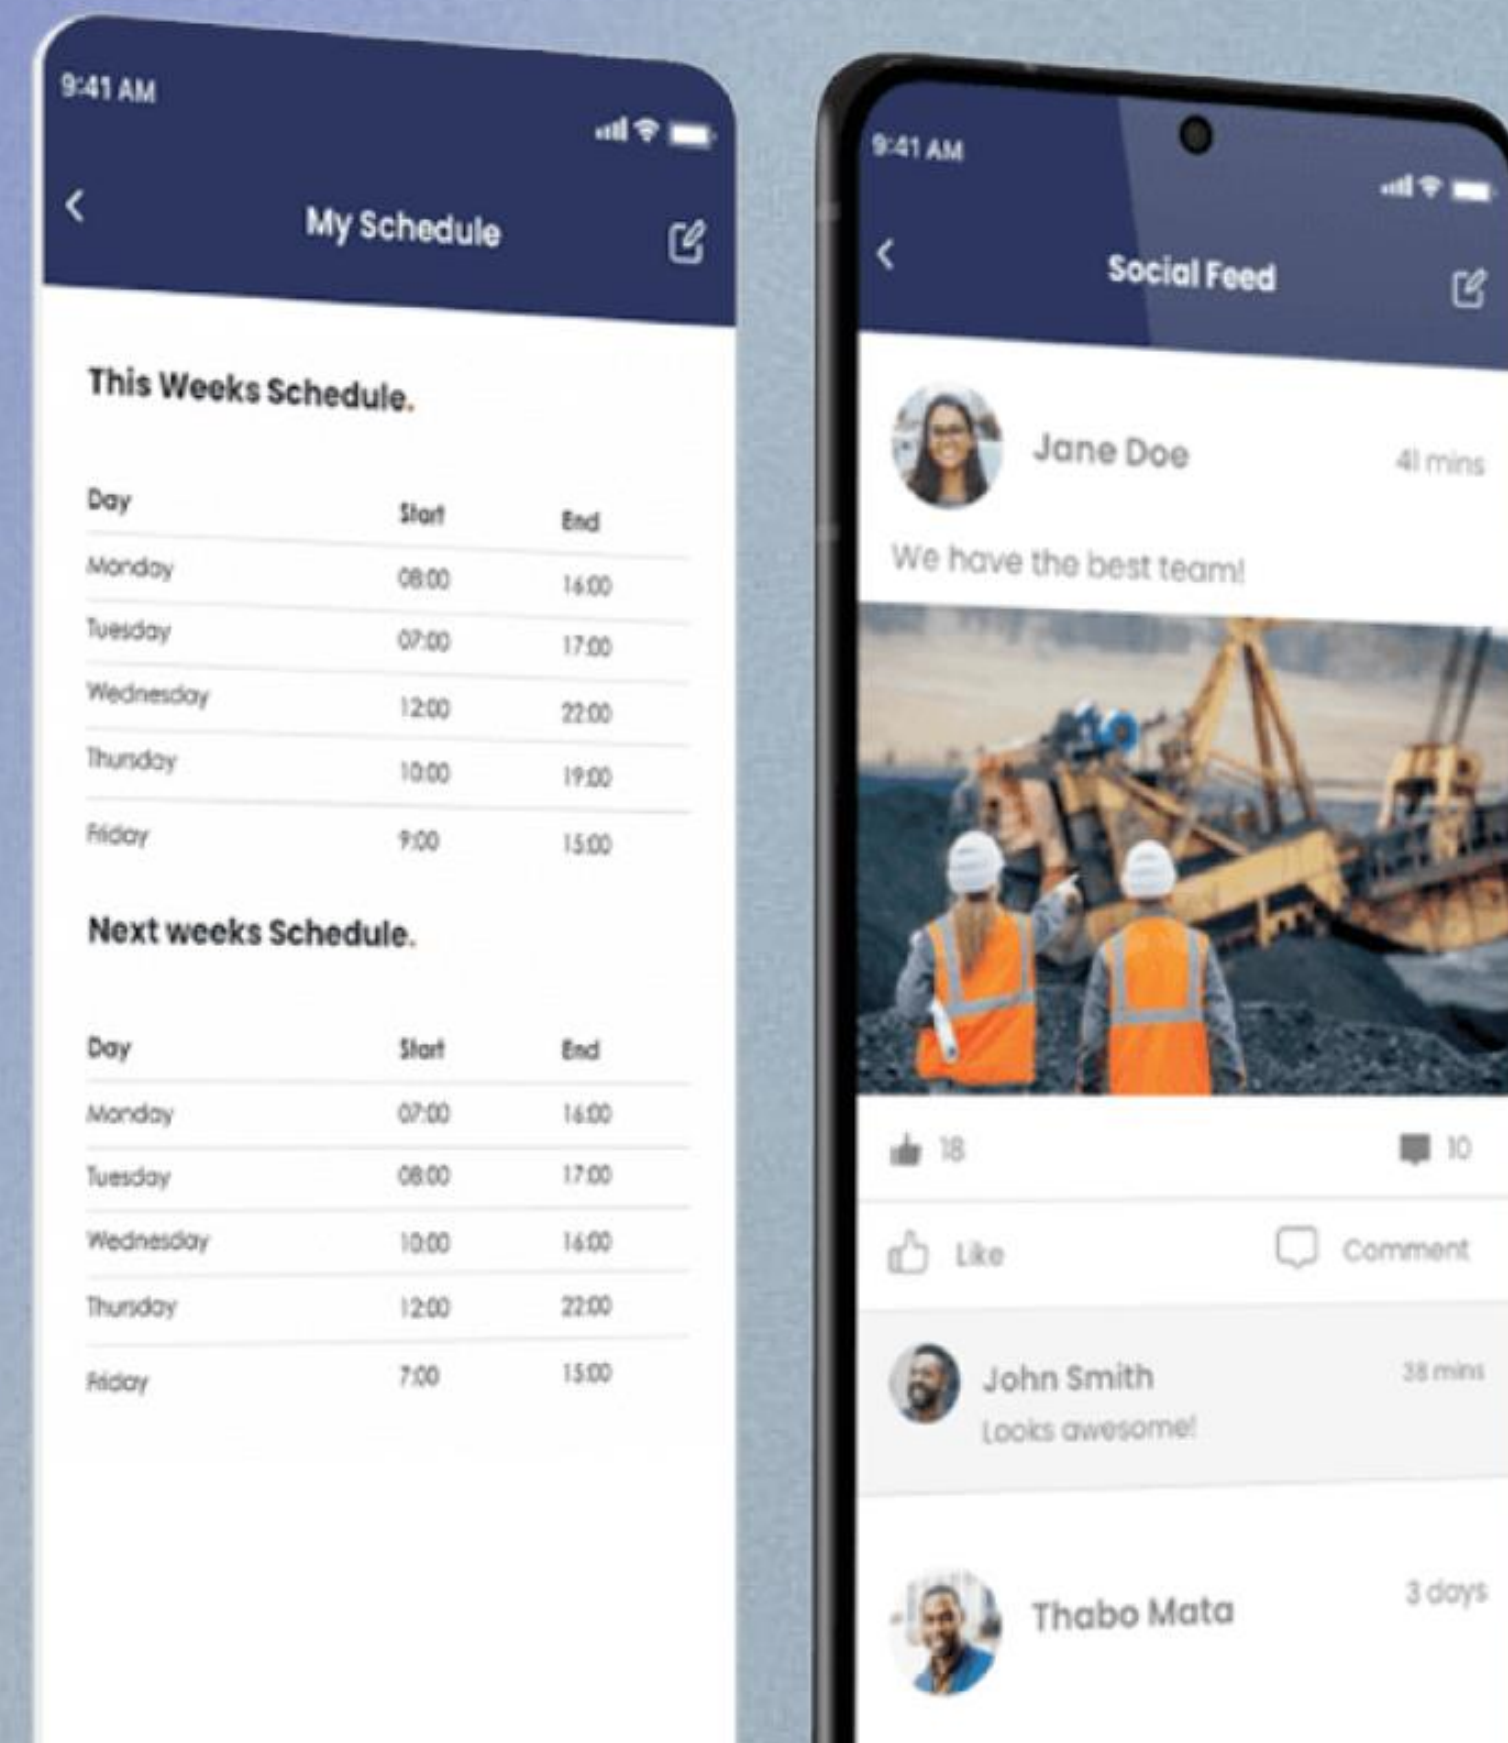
9:41 AM

My Schedule

This Weeks Schedule.

| Day | Start | End |
|---|---|---|
| Monday | 08:00 | 16:00 |
| Tuesday | 07:00 | 17:00 |
| Wednesday | 12:00 | 22:00 |
| Thursday | 10:00 | 19:00 |
| Friday | 9:00 | 15:00 |

Next weeks Schedule.

| Day | Start | End |
|---|---|---|
| Monday | 07:00 | 16:00 |
| Tuesday | 08:00 | 17:00 |
| Wednesday | 10:00 | 16:00 |
| Thursday | 12:00 | 22:00 |
| Friday | 7:00 | 15:00 |

9:41 AM

Social Feed

Jane Doe
41 mins

We have the best team!

18
10

Like
Comment

John Smith
38 mins
Looks awesome!

Thabo Mata
3 days